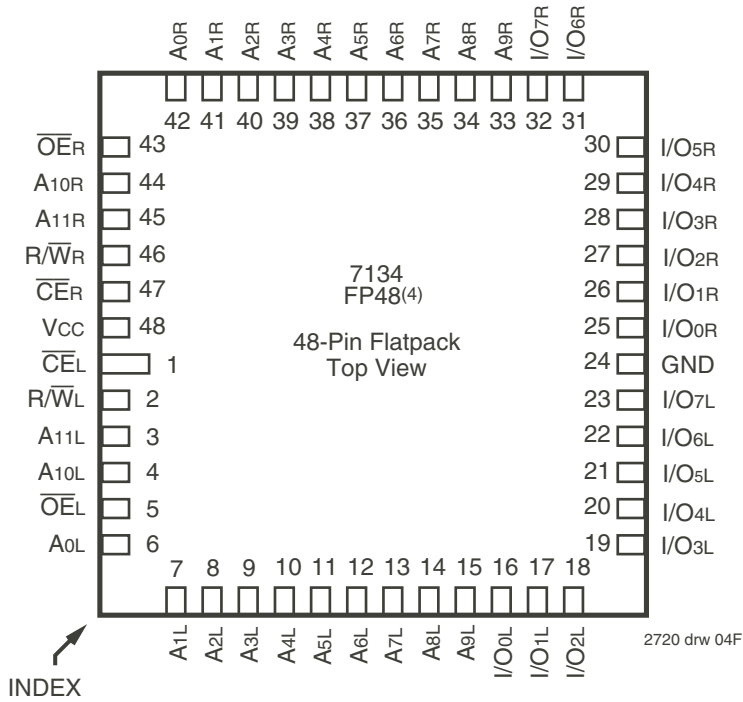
$A_{0R}$ $A_{1R}$ $A_{2R}$ $A_{3R}$ $A_{4R}$ $A_{5R}$ $A_{6R}$ $A_{7R}$ $A_{8R}$ $A_{9R}$ $I/O_{7R}$ $I/O_{6R}$

42 41 40 39 38 37 36 35 34 33 32 31

$\overline{OE}_R$ 43
$A_{10R}$ 44
$A_{11R}$ 45
$R/\overline{W}_R$ 46
$\overline{CE}_R$ 47
$V_{CC}$ 48
$\overline{CE}_L$ 1
$R/\overline{W}_L$ 2
$A_{11L}$ 3
$A_{10L}$ 4
$\overline{OE}_L$ 5
$A_{0L}$ 6

7134
FP48(4)

48-Pin Flatpack
Top View

30 $I/O_{5R}$
29 $I/O_{4R}$
28 $I/O_{3R}$
27 $I/O_{2R}$
26 $I/O_{1R}$
25 $I/O_{0R}$
24 GND
23 $I/O_{7L}$
22 $I/O_{6L}$
21 $I/O_{5L}$
20 $I/O_{4L}$
19 $I/O_{3L}$

7 8 9 10 11 12 13 14 15 16 17 18

$A_{1L}$ $A_{2L}$ $A_{3L}$ $A_{4L}$ $A_{5L}$ $A_{6L}$ $A_{7L}$ $A_{8L}$ $A_{9L}$ $I/O_{0L}$ $I/O_{1L}$ $I/O_{2L}$

INDEX

2720 drw 04F